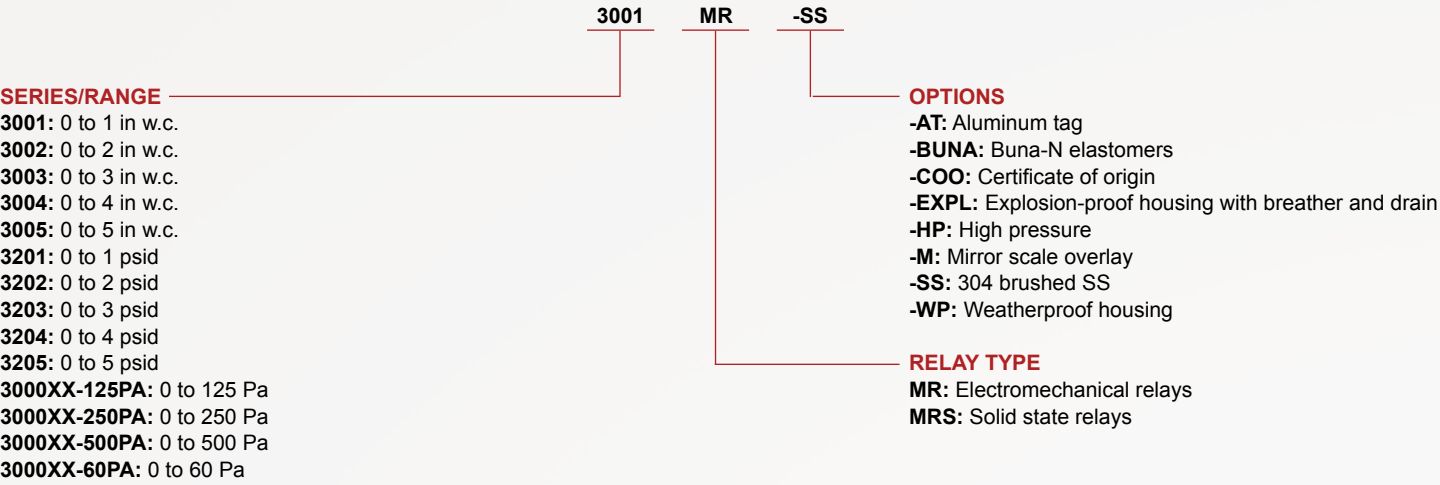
3001 MR -SS

SERIES/RANGE
3001: 0 to 1 in w.c.
3002: 0 to 2 in w.c.
3003: 0 to 3 in w.c.
3004: 0 to 4 in w.c.
3005: 0 to 5 in w.c.
3201: 0 to 1 psid
3202: 0 to 2 psid
3203: 0 to 3 psid
3204: 0 to 4 psid
3205: 0 to 5 psid
3000XX-125PA: 0 to 125 Pa
3000XX-250PA: 0 to 250 Pa
3000XX-500PA: 0 to 500 Pa
3000XX-60PA: 0 to 60 Pa

OPTIONS
-AT: Aluminum tag
-BUNA: Buna-N elastomers
-COO: Certificate of origin
-EXPL: Explosion-proof housing with breather and drain
-HP: High pressure
-M: Mirror scale overlay
-SS: 304 brushed SS
-WP: Weatherproof housing

RELAY TYPE
MR: Electromechanical relays
MRS: Solid state relays